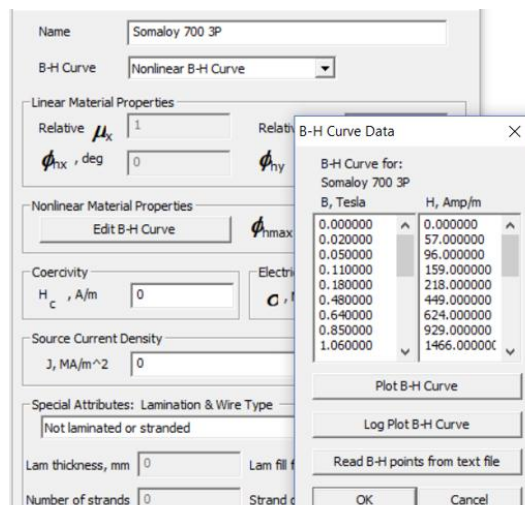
Name
Somaloy 700 3P
B-H Curve
Nonlinear B-H Curve
Linear Material Properties
Relative $\mu_x$
1
Relativ
$\phi_{hx}$ , deg
0
$\phi_{hy}$
Nonlinear Material Properties
Edit B-H Curve
$\phi_{hmax}$
Coercivity
$H_c$ , A/m
0
Electri
$\sigma$
Source Current Density
J, MA/m^2
0
Special Attributes: Lamination & Wire Type
Not laminated or stranded
Lam thickness, mm
0
Lam fill f
Number of strands
0
Strand d

B-H Curve Data
×
B-H Curve for:
Somaloy 700 3P
B, Tesla
H, Amp/m

| B, Tesla | H, Amp/m |
|---|---|
| 0.000000 | 0.000000 |
| 0.020000 | 57.000000 |
| 0.050000 | 96.000000 |
| 0.110000 | 159.000000 |
| 0.180000 | 218.000000 |
| 0.480000 | 449.000000 |
| 0.640000 | 624.000000 |
| 0.850000 | 929.000000 |
| 1.060000 | 1466.00000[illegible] |

Plot B-H Curve
Log Plot B-H Curve
Read B-H points from text file
OK
Cancel